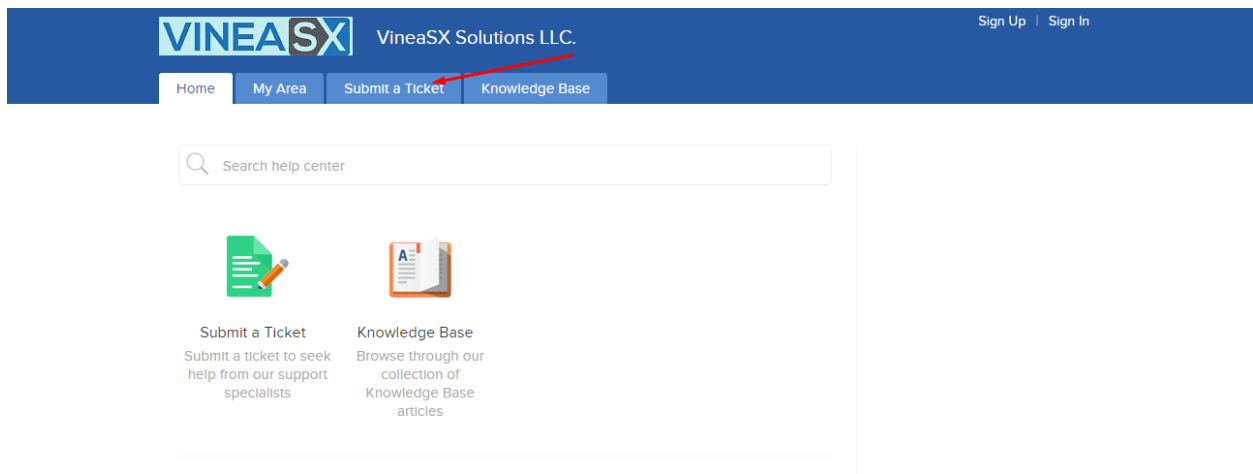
VINEASX VineaSX Solutions LLC.

Sign Up | Sign In

Home
My Area
Submit a Ticket
Knowledge Base

Search help center

Submit a Ticket
Submit a ticket to seek help from our support specialists

A

Knowledge Base
Browse through our collection of Knowledge Base articles